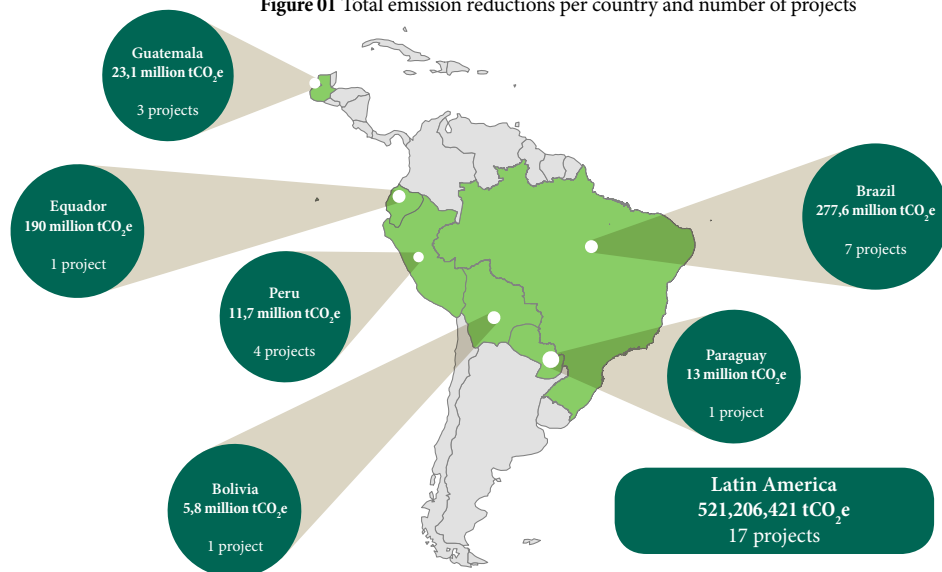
**Figure 01** Total emission reductions per country and number of projects

Guatemala
23,1 million $tCO_2e$
3 projects

Equador
190 million $tCO_2e$
1 project

Peru
11,7 million $tCO_2e$
4 projects

Bolivia
5,8 million $tCO_2e$
1 project

Brazil
277,6 million $tCO_2e$
7 projects

Paraguay
13 million $tCO_2e$
1 project

Latin America
521,206,421 $tCO_2e$
17 projects